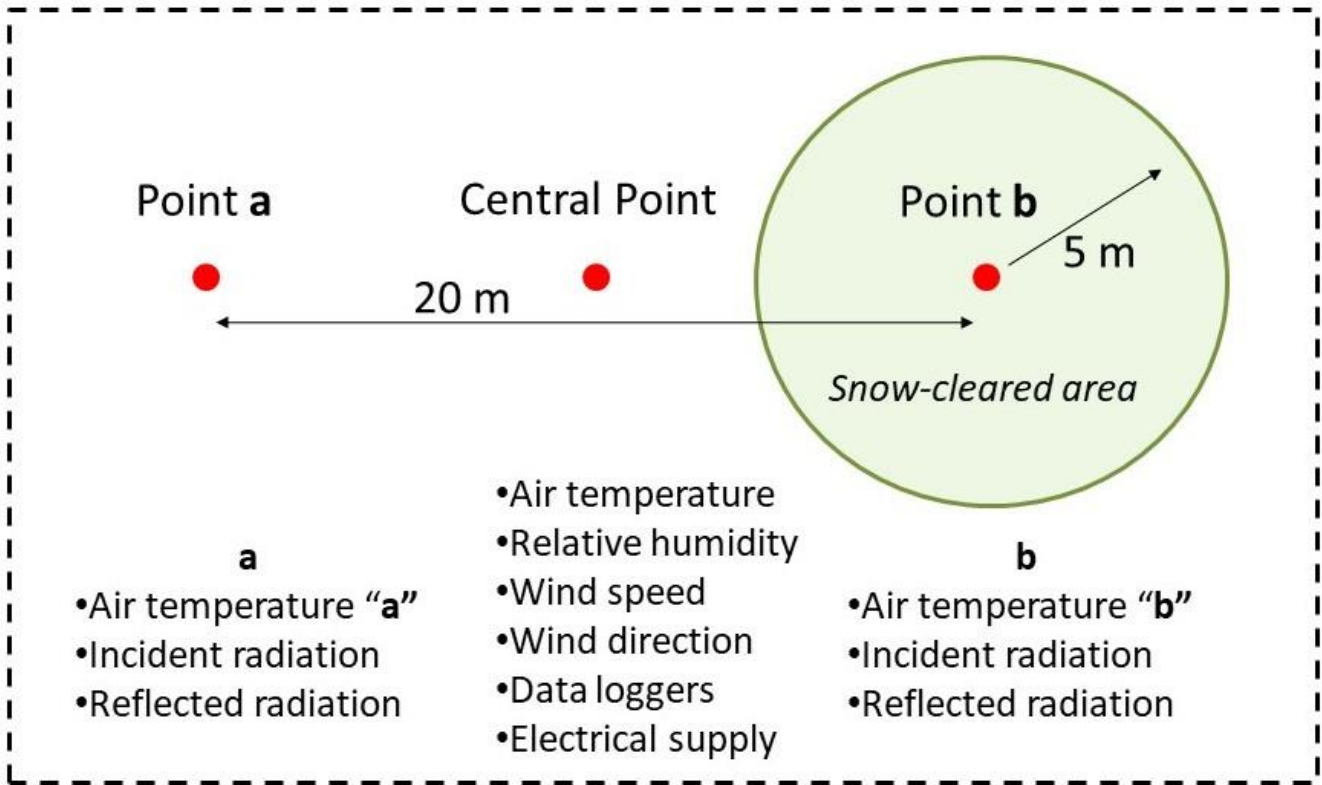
Point **a**

Central Point

Point **b**

5 m

20 m

*Snow-cleared area*

**a**
•Air temperature “**a”**
•Incident radiation
•Reflected radiation

•Air temperature
•Relative humidity
•Wind speed
•Wind direction
•Data loggers
•Electrical supply

**b**
•Air temperature “**b”**
•Incident radiation
•Reflected radiation